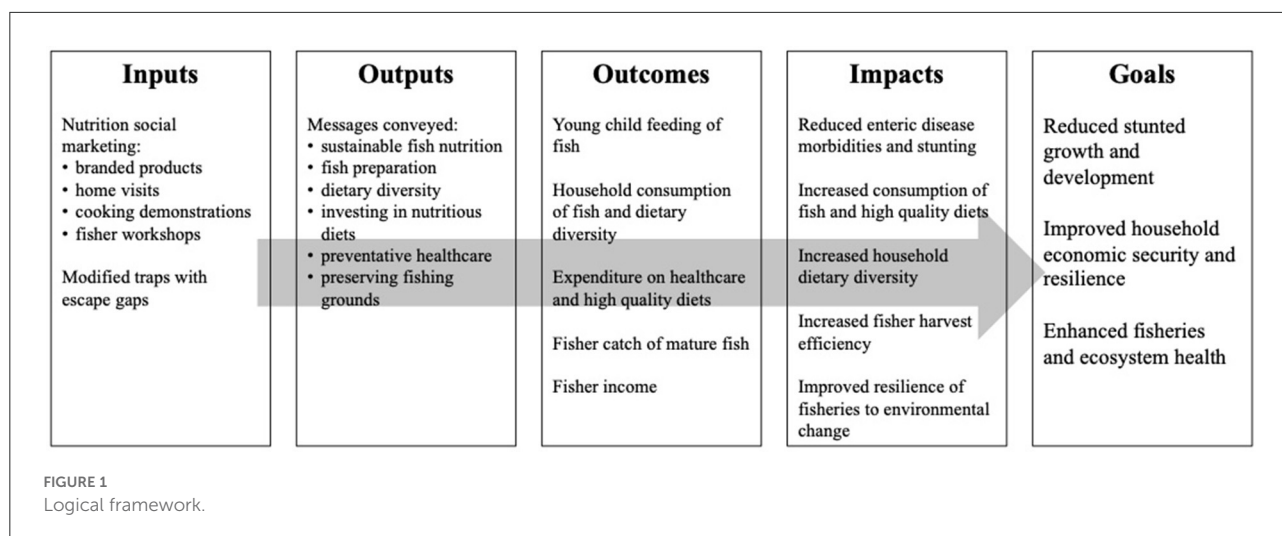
**Inputs**

Nutrition social marketing:
• branded products
• home visits
• cooking demonstrations
• fisher workshops

Modified traps with escape gaps

**Outputs**

Messages conveyed:
• sustainable fish nutrition
• fish preparation
• dietary diversity
• investing in nutritious diets
• preventative healthcare
• preserving fishing grounds

**Outcomes**

Young child feeding of fish

Household consumption of fish and dietary diversity

Expenditure on healthcare and high quality diets

Fisher catch of mature fish

Fisher income

**Impacts**

Reduced enteric disease morbidities and stunting

Increased consumption of fish and high quality diets

Increased household dietary diversity

Increased fisher harvest efficiency

Improved resilience of fisheries to environmental change

**Goals**

Reduced stunted growth and development

Improved household economic security and resilience

Enhanced fisheries and ecosystem health

FIGURE 1
Logical framework.